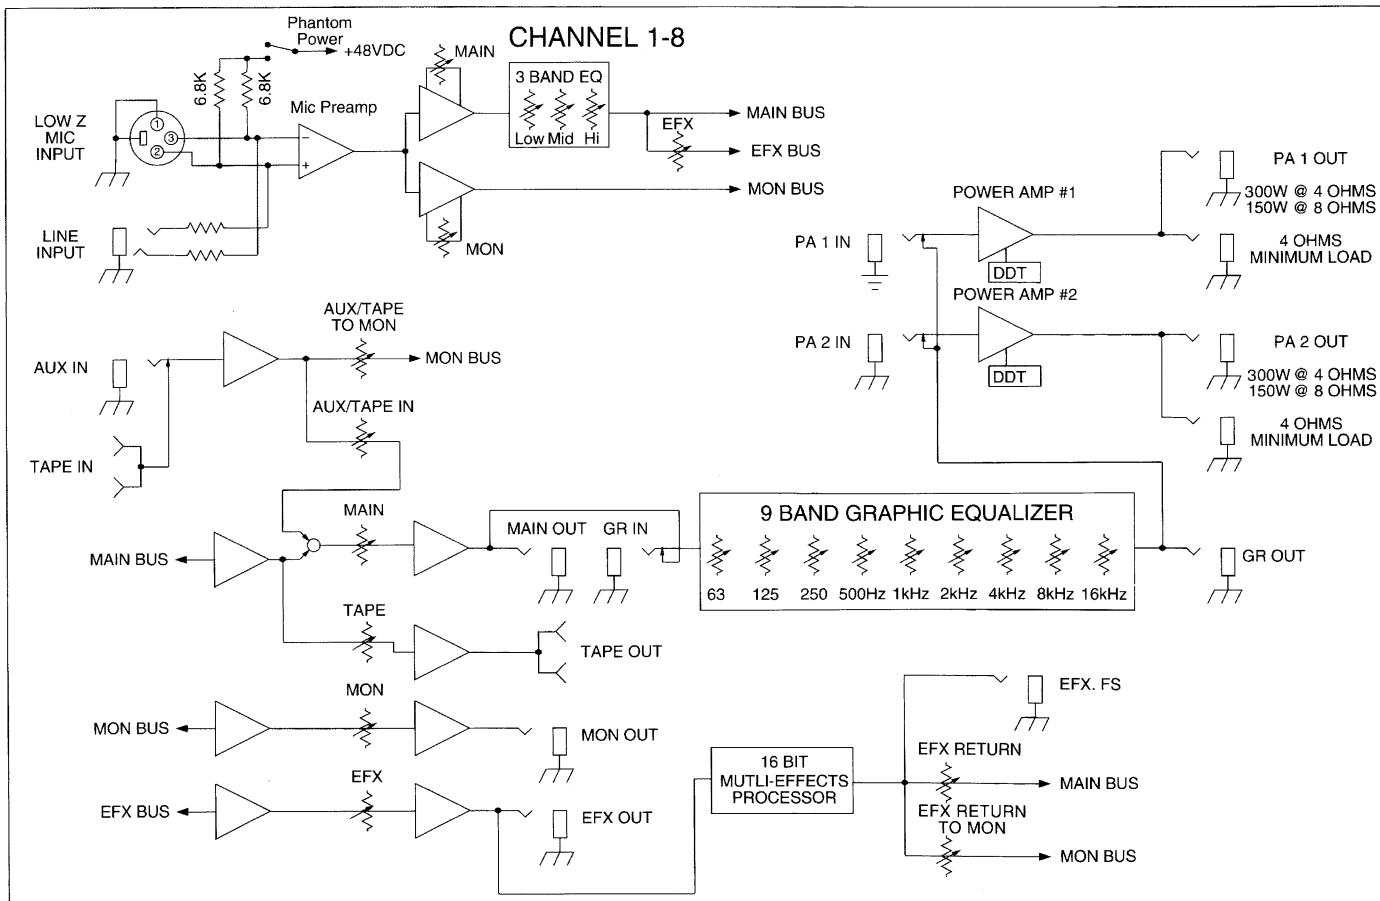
Phantom Power
+48VDC
CHANNEL 1-8
MAIN
6.8K
6.8K
3 BAND EQ
Low Mid Hi
LOW Z MIC INPUT
1
3
2
Mic Preamp
−
+
MAIN BUS
EFX
EFX BUS
MON BUS
LINE INPUT
MON
PA 1 OUT
POWER AMP #1
300W @ 4 OHMS
150W @ 8 OHMS
PA 1 IN
DDT
4 OHMS MINIMUM LOAD
POWER AMP #2
PA 2 OUT
PA 2 IN
300W @ 4 OHMS
150W @ 8 OHMS
DDT
4 OHMS MINIMUM LOAD
AUX/TAPE TO MON
AUX IN
MON BUS
AUX/TAPE IN
TAPE IN
9 BAND GRAPHIC EQUALIZER
MAIN
MAIN OUT
GR IN
MAIN BUS
GR OUT
63
125
250
500Hz
1kHz
2kHz
4kHz
8kHz
16kHz
TAPE
TAPE OUT
MON
EFX. FS
MON BUS
MON OUT
16 BIT MUTLI-EFFECTS PROCESSOR
EFX RETURN
EFX
MAIN BUS
EFX BUS
EFX OUT
EFX RETURN TO MON
MON BUS